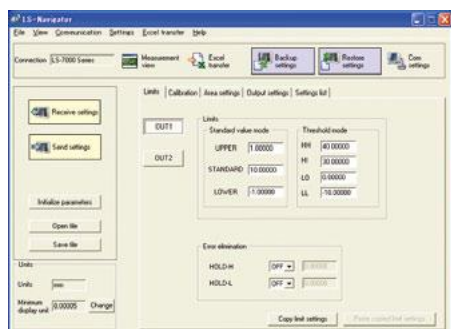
LS-Navigator

File View Communication Settings Excel transfer Help

Connection LS-7000 Series

Measurement view

Excel transfer

Backup settings

Restore settings

Com settings

Receive settings

Send settings

Initialize parameters

Open file

Save file

Units

Units mm

Minimum display unit 0.00005 Change

Limits | Calibration | Area settings | Output settings | Settings list

OUT1

OUT2

Limits

Standard value mode

UPPER 1.00000

STANDARD 10.00000

LOWER -1.00000

Threshold mode

HH 40.00000

HI 30.00000

LO 0.00000

LL -10.00000

Error elimination

HOLD-H OFF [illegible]

HOLD-L OFF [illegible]

Copy limit settings

Paste copied limit settings